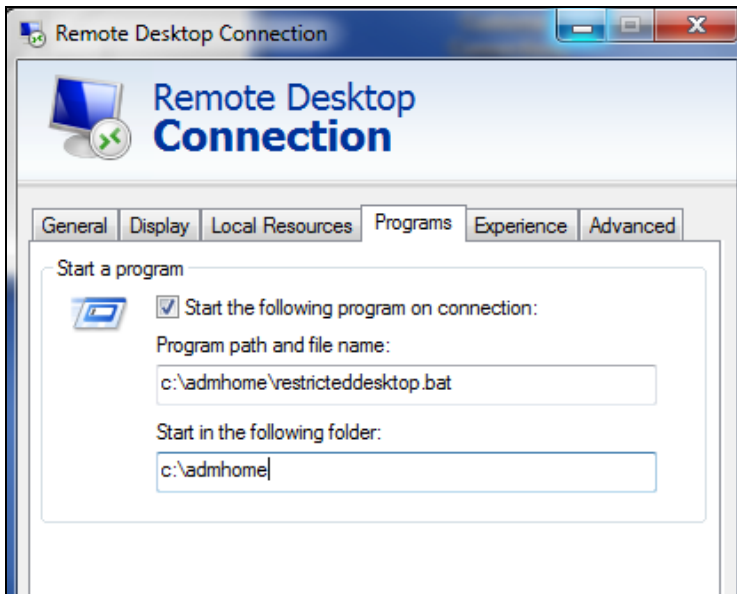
Remote Desktop Connection

Remote Desktop
Connection

General | Display | Local Resources | Programs | Experience | Advanced

Start a program

Start the following program on connection:

Program path and file name:

c:\admhome\restricteddesktop.bat

Start in the following folder:

c:\admhome